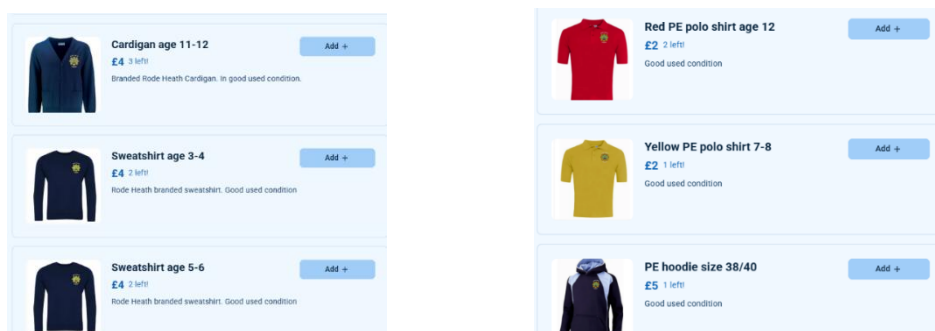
Cardigan age 11-12
£4 3 left!
Branded Rode Heath Cardigan. In good used condition.
Add +

Sweatshirt age 3-4
£4 2 left!
Rode Heath branded sweatshirt. Good used condition
Add +

Sweatshirt age 5-6
£4 2 left!
Rode Heath branded sweatshirt. Good used condition
Add +

Red PE polo shirt age 12
£2 2 left!
Good used condition
Add +

Yellow PE polo shirt 7-8
£2 1 left!
Good used condition
Add +

PE hoodie size 38/40
£5 1 left!
Good used condition
Add +